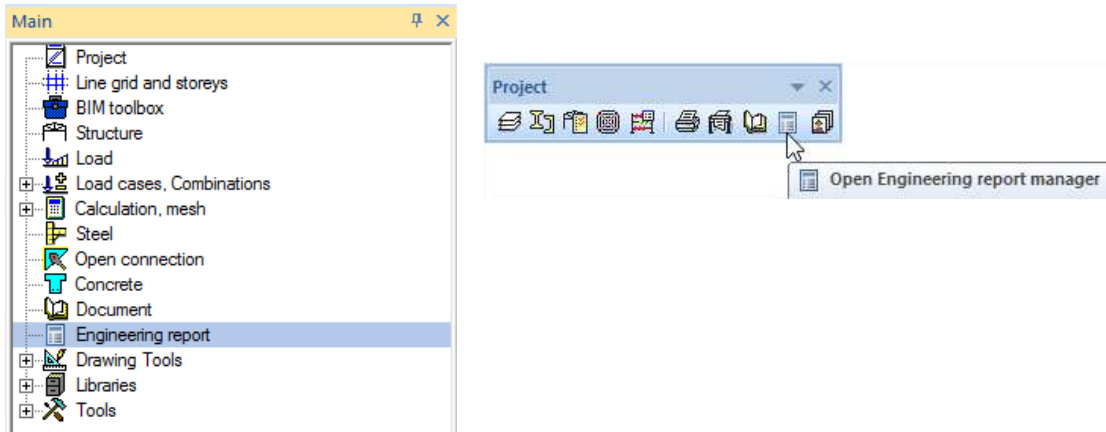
Main

Project
Line grid and storeys
BIM toolbox
Structure
Load
Load cases, Combinations
Calculation, mesh
Steel
Open connection
Concrete
Document
Engineering report
Drawing Tools
Libraries
Tools

Project

Open Engineering report manager